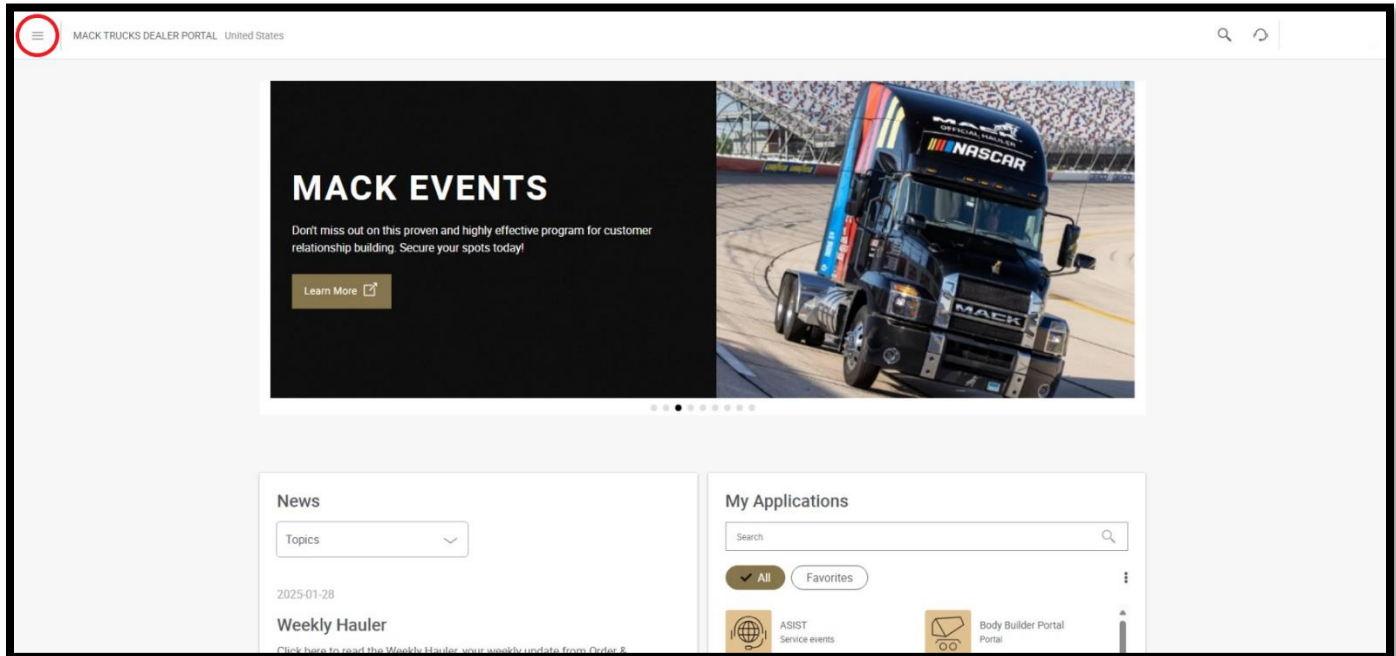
MACK TRUCKS DEALER PORTAL United States

MACK EVENTS

Don't miss out on this proven and highly effective program for customer relationship building. Secure your spots today!

Learn More

OFFICIAL HAULER
NASCAR
MACK

News

Topics

2025-01-28

Weekly Hauler

Click here to read the Weekly Hauler, your weekly update from Order & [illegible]

My Applications

Search

All
Favorites

ASIST
Service events

Body Builder Portal
Portal